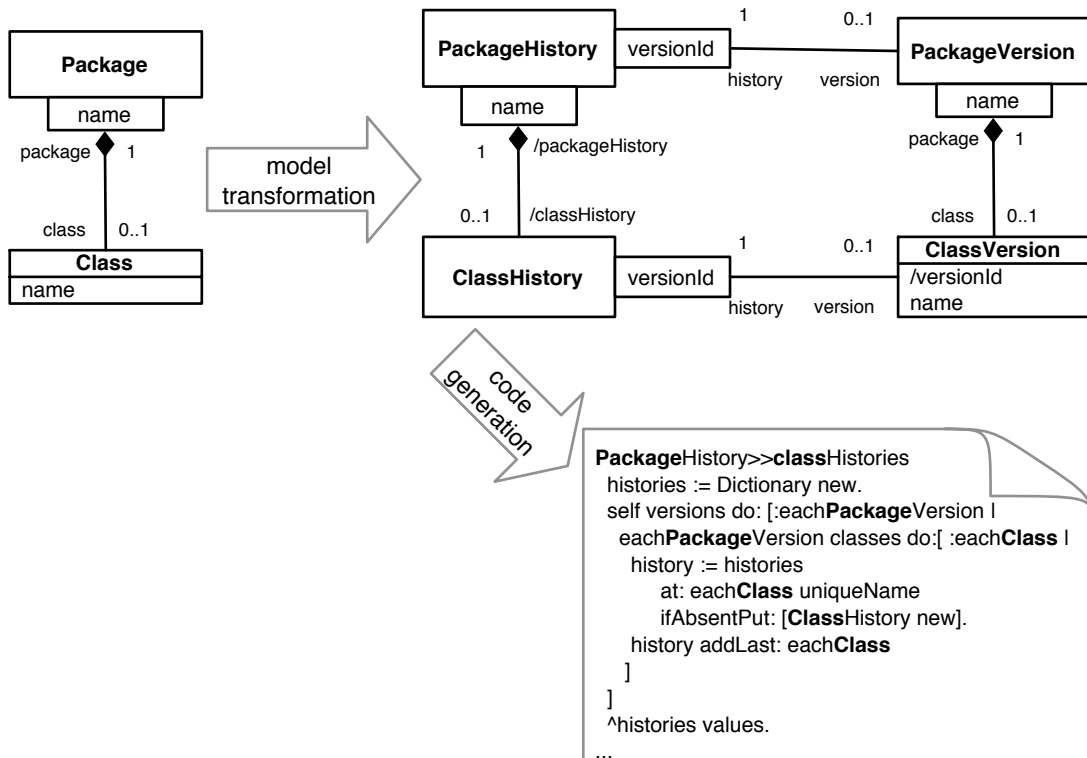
Package

name

package 1

class 0..1

Class

name

model transformation

PackageHistory

versionId

1 0..1

history version

PackageVersion

name

name

1 /packageHistory

package 1

0..1 /classHistory

class 0..1

ClassHistory

versionId

1 0..1

history version

ClassVersion

/versionId

name

code generation

PackageHistory>>classHistories
histories := Dictionary new.
self versions do: [:eachPackageVersion |
eachPackageVersion classes do:[ :eachClass |
history := histories
at: eachClass uniqueName
ifAbsentPut: [ClassHistory new].
history addLast: eachClass
]
]
^histories values.
...